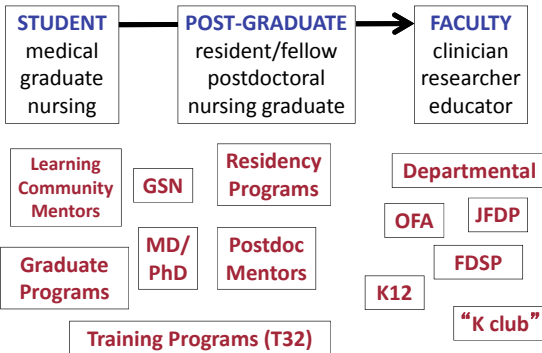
STUDENT
medical
graduate
nursing

POST-GRADUATE
resident/fellow
postdoctoral
nursing graduate

FACULTY
clinician
researcher
educator

Learning Community Mentors

GSN

Residency Programs

Departmental

OFA

JFDP

MD/ PhD

Postdoc Mentors

Graduate Programs

FDSP

K12

"K club"

Training Programs (T32)